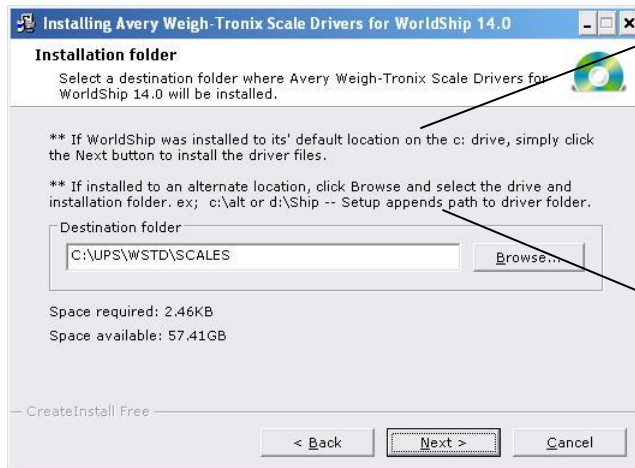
Installing Avery Weigh-Tronix Scale Drivers for WorldShip 14.0

Installation folder

Select a destination folder where Avery Weigh-Tronix Scale Drivers for WorldShip 14.0 will be installed.

** If WorldShip was installed to its' default location on the c: drive, simply click the Next button to install the driver files.

** If installed to an alternate location, click Browse and select the drive and installation folder. ex; c:\alt or d:\Ship -- Setup appends path to driver folder.

Destination folder

C:\UPS\WSTD\SCALES

Browse...

Space required: 2.46KB

Space available: 57.41GB

CreateInstall Free

< Back

Next >

Cancel